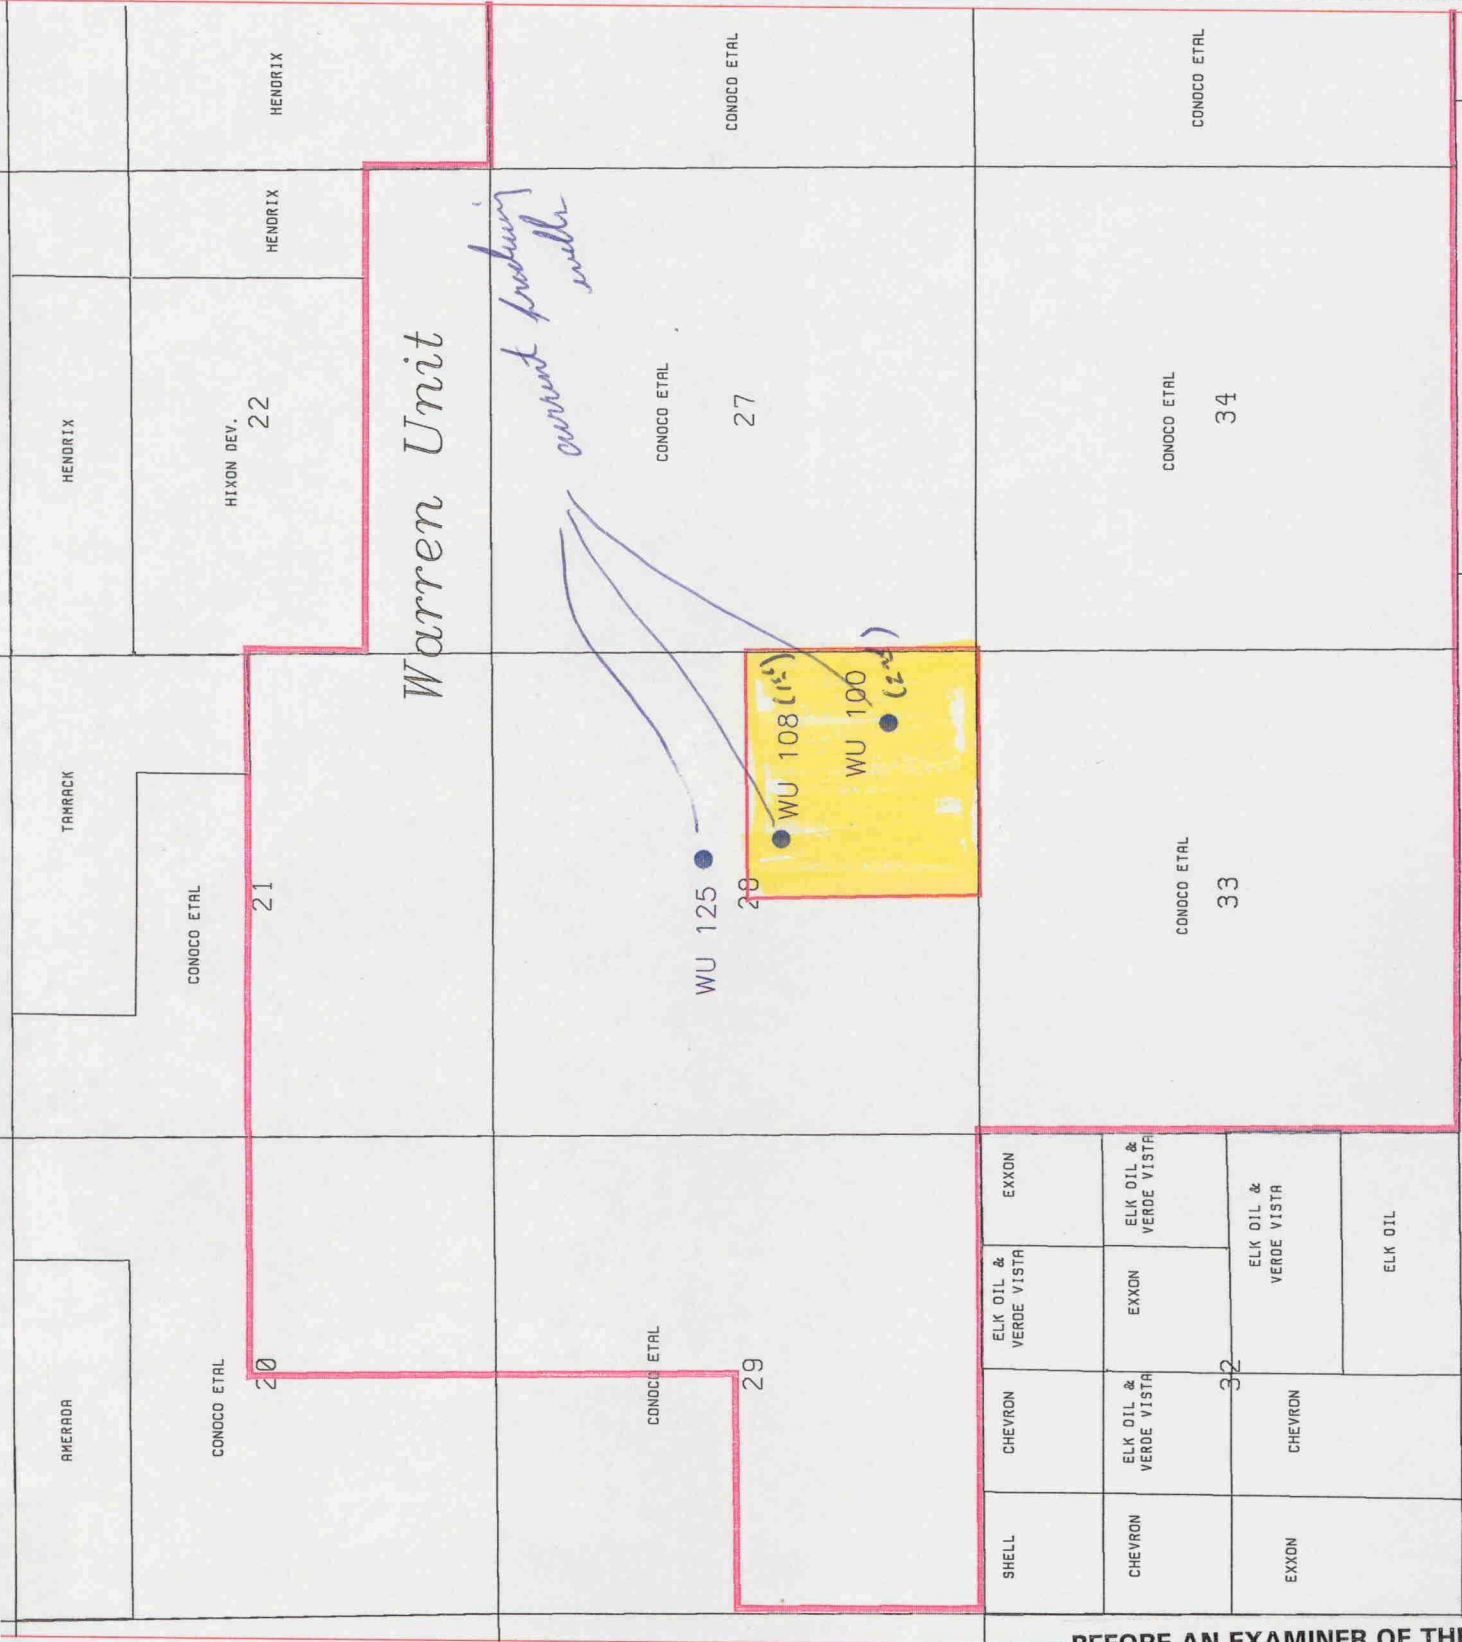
HENDRIX

CONOCO ETAL

CONOCO ETAL

HENDRIX

current producing wells

Warren Unit

HENDRIX

HIXON DEV.
22

CONOCO ETAL
27

CONOCO ETAL
34

WU 100 (2nd)

WU 108 (1st)

TAMRACK

WU 125

28

CONOCO ETAL
33

CONOCO ETAL

21

EXXON

ELK OIL & VERDE VISTA

ELK OIL & VERDE VISTA

ELK OIL

ELK OIL & VERDE VISTA

EXXON

AMERADA

CONOCO ETAL
20

CONOCO ETAL

29

CHEVRON

ELK OIL & VERDE VISTA

32

CHEVRON

SHELL

CHEVRON

EXXON

BEFORE AN EXAMINER OF TH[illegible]